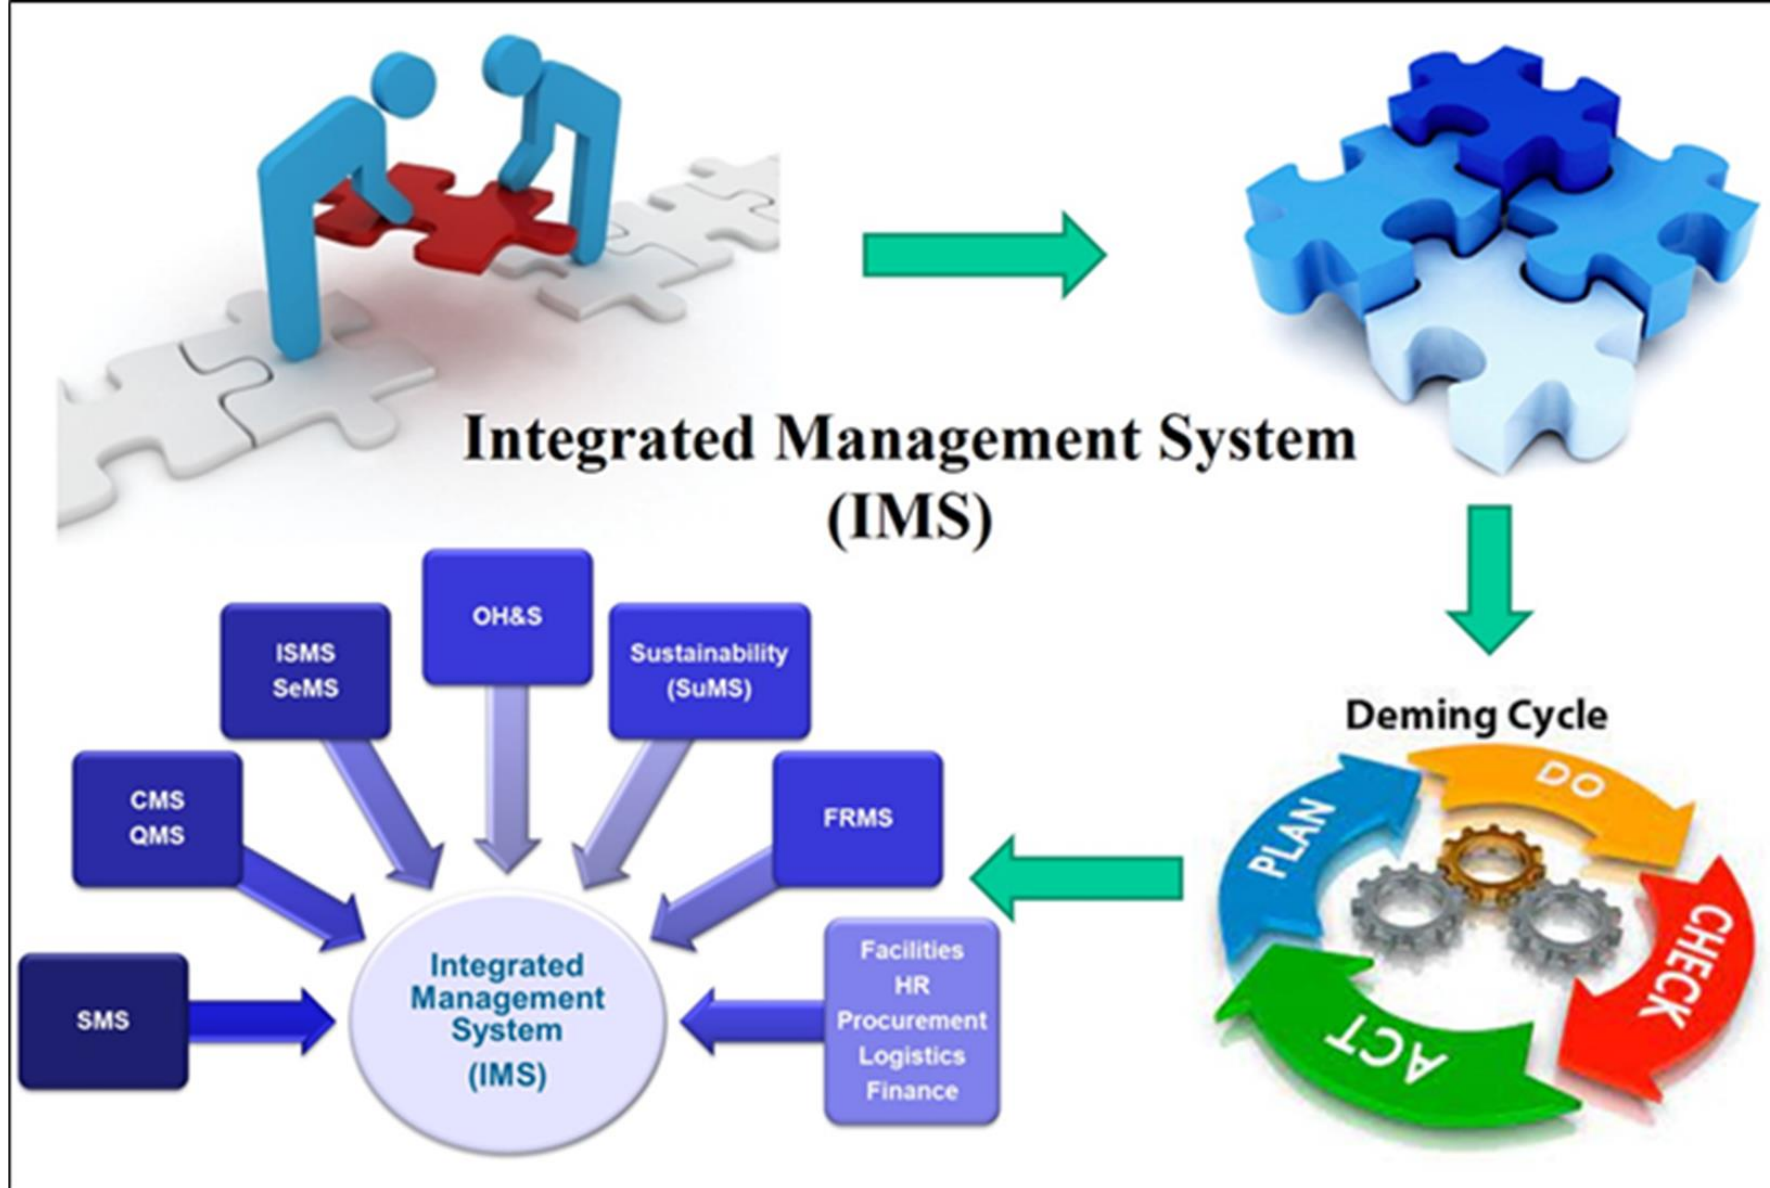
Integrated Management System (IMS)

Deming Cycle

PLAN

DO

CHECK

ACT

OH&S

ISMS SeMS

Sustainability (SuMS)

CMS QMS

FRMS

SMS

Integrated Management System (IMS)

Facilities HR Procurement Logistics Finance